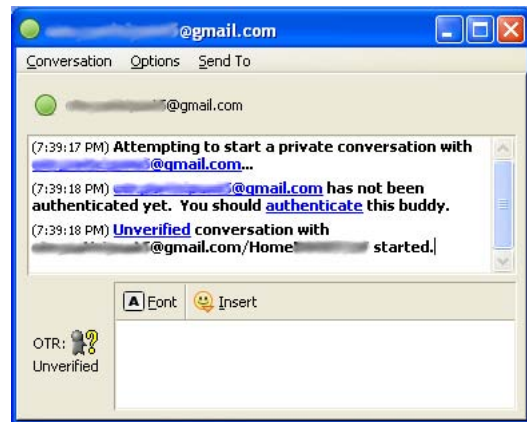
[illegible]@gmail.com

Conversation Options Send To

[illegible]@gmail.com

(7:39:17 PM) Attempting to start a private conversation with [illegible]@gmail.com...

(7:39:18 PM) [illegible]@gmail.com has not been authenticated yet. You should authenticate this buddy.

(7:39:18 PM) Unverified conversation with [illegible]@gmail.com/Home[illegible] started.

Font Insert

OTR:

Unverified